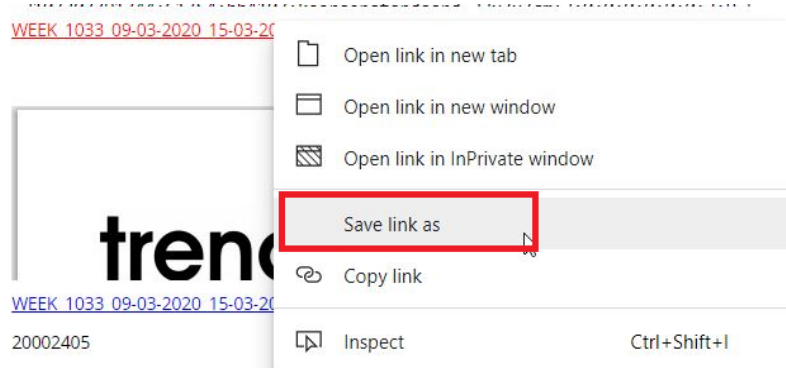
WEEK 1033 09-03-2020 15-03-20

trenc

WEEK 1033 09-03-2020 15-03-20

20002405

Open link in new tab

Open link in new window

Open link in InPrivate window

Save link as

Copy link

Inspect Ctrl+Shift+I